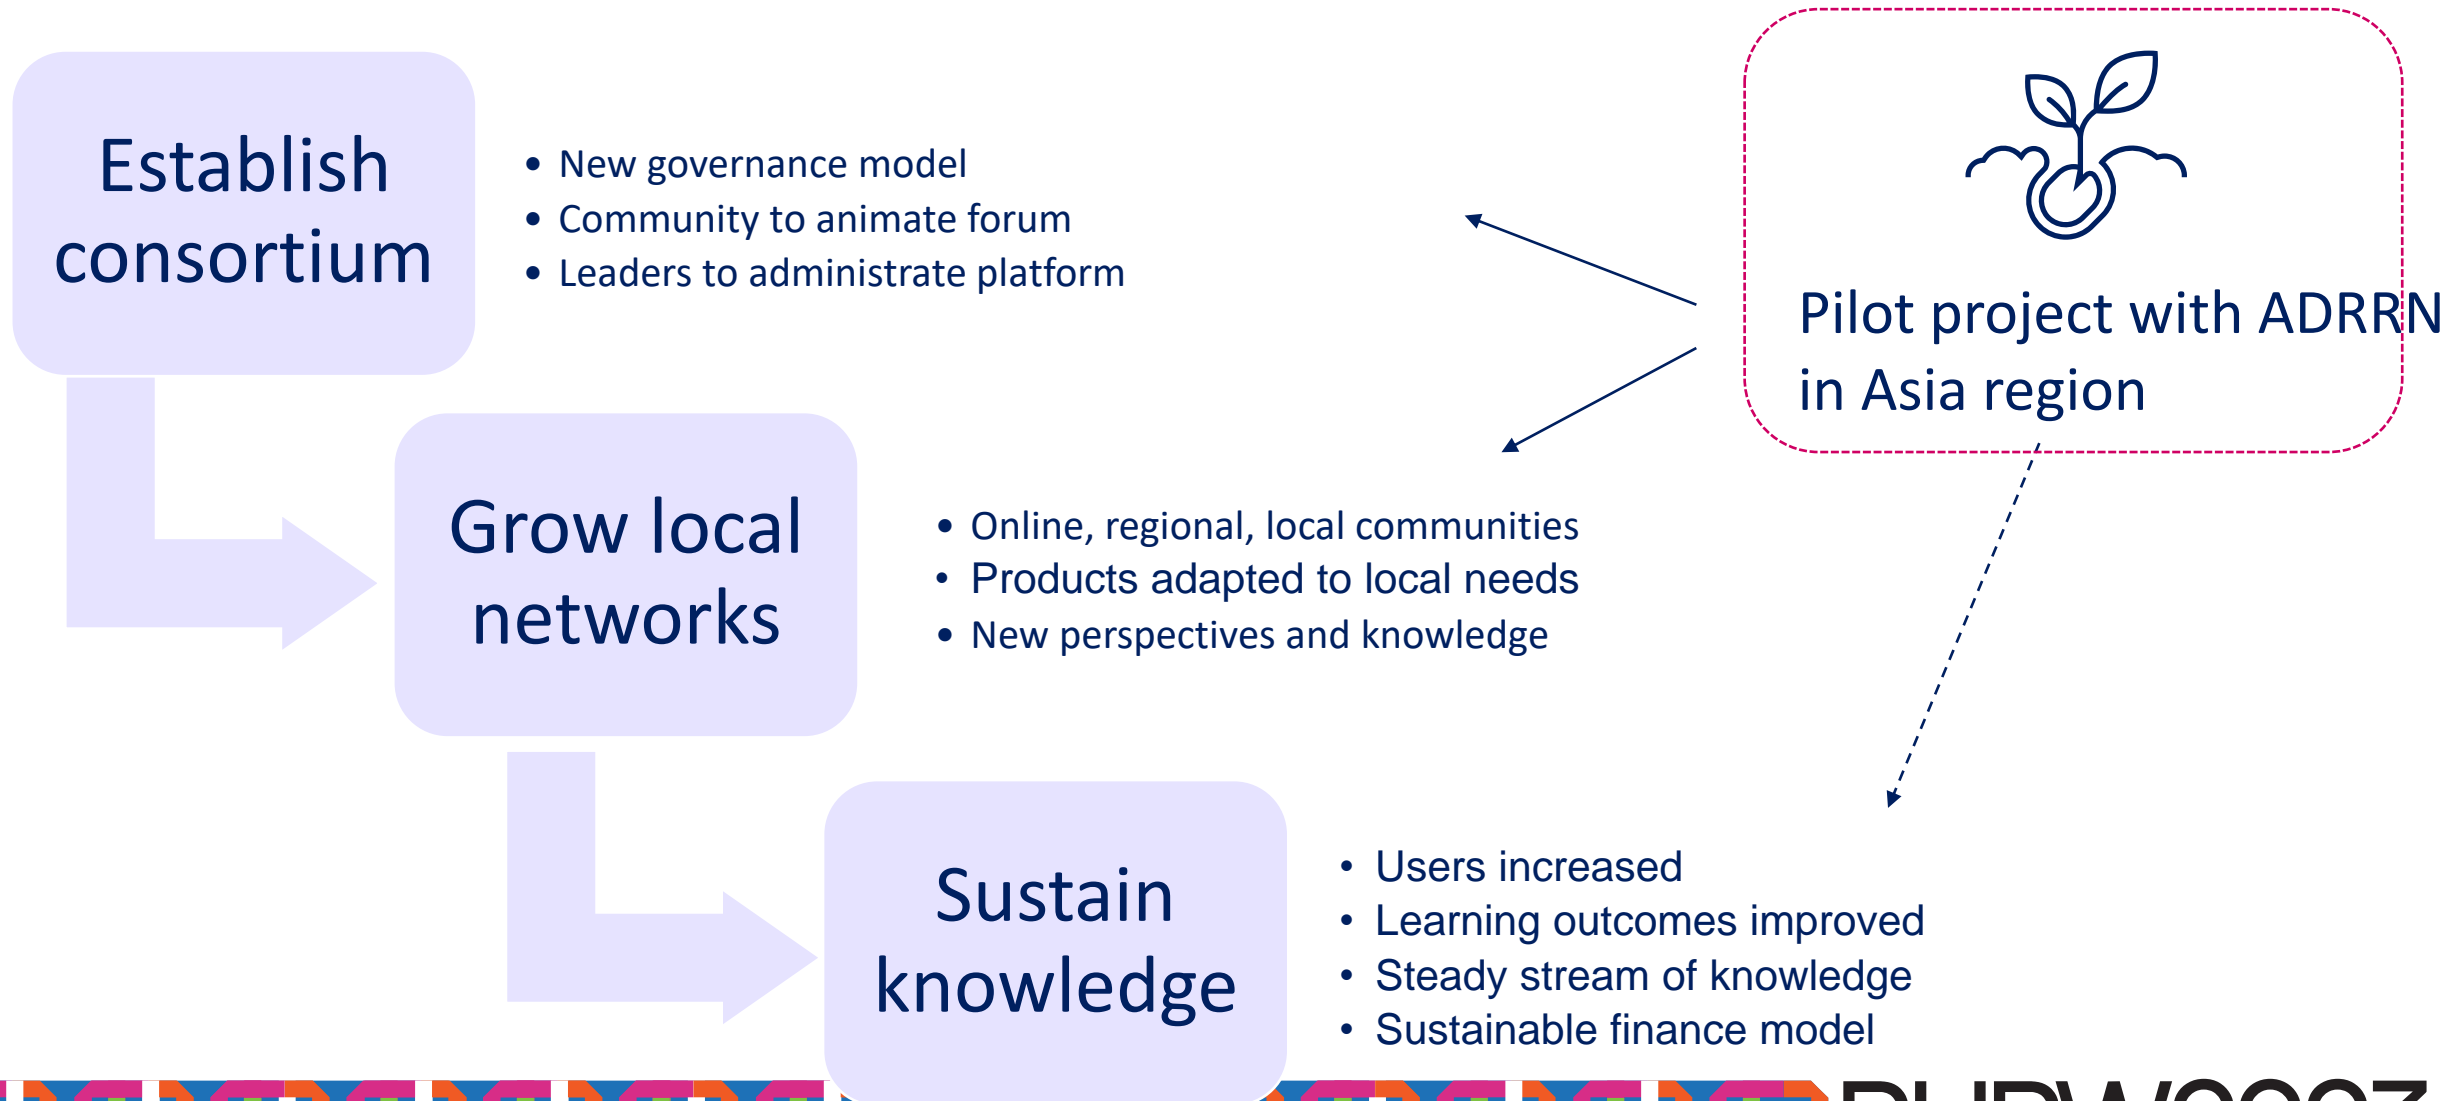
Establish consortium

- New governance model
- Community to animate forum
- Leaders to administrate platform

Pilot project with ADRRN in Asia region

Grow local networks

- Online, regional, local communities
- Products adapted to local needs
- New perspectives and knowledge

Sustain knowledge

- Users increased
- Learning outcomes improved
- Steady stream of knowledge
- Sustainable finance model

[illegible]